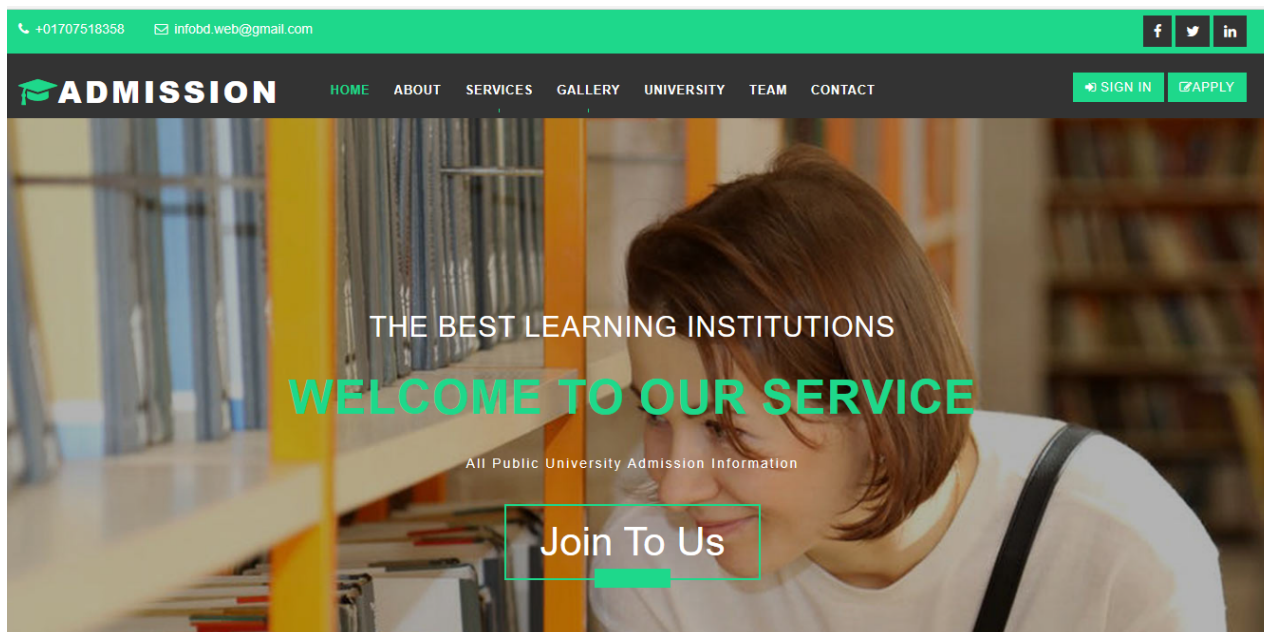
+01707518358 infobd.web@gmail.com

f in

ADMISSION

HOME ABOUT SERVICES GALLERY UNIVERSITY TEAM CONTACT

SIGN IN APPLY

THE BEST LEARNING INSTITUTIONS

WELCOME TO OUR SERVICE

All Public University Admission Information

Join To Us